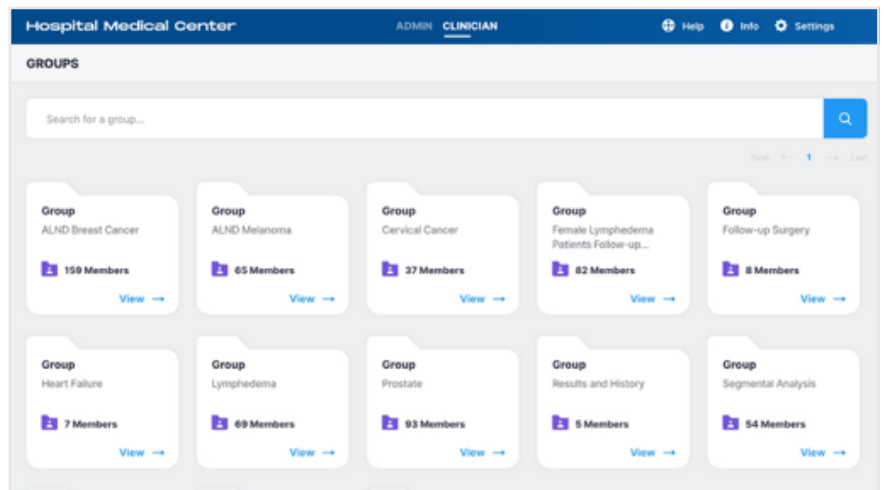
Hospital Medical Center

ADMIN CLINICIAN

Help Info Settings

GROUPS

Search for a group...

First ← 1 → Last

Group
ALND Breast Cancer
159 Members
View →

Group
ALND Melanoma
65 Members
View →

Group
Cervical Cancer
37 Members
View →

Group
Female Lymphedema Patients Follow-up...
82 Members
View →

Group
Follow-up Surgery
8 Members
View →

Group
Heart Failure
7 Members
View →

Group
Lymphedema
69 Members
View →

Group
Prostate
93 Members
View →

Group
Results and History
5 Members
View →

Group
Segmental Analysis
54 Members
View →